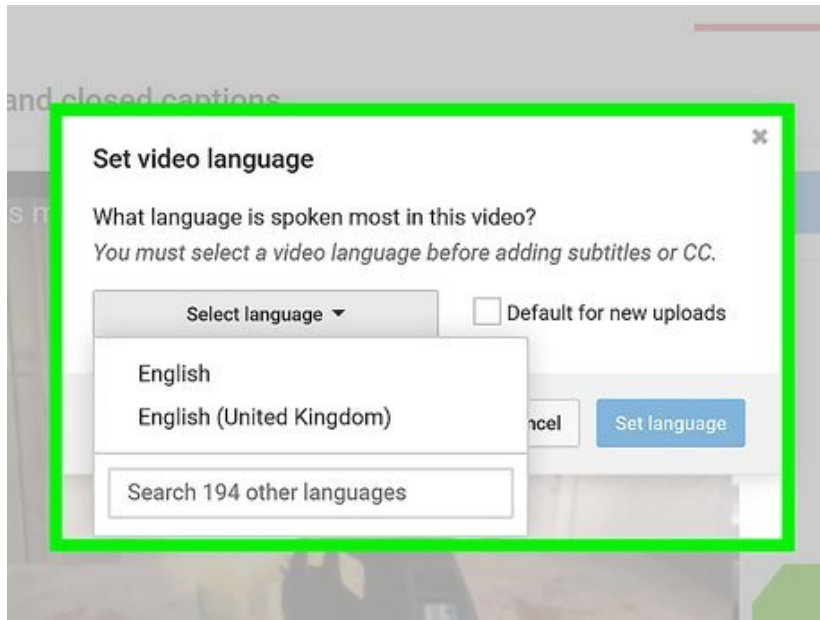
and closed captions

×

Set video language

What language is spoken most in this video?
*You must select a video language before adding subtitles or CC.*

Select language ▾

Default for new uploads

English
English (United Kingdom)

ncel

Set language

Search 194 other languages